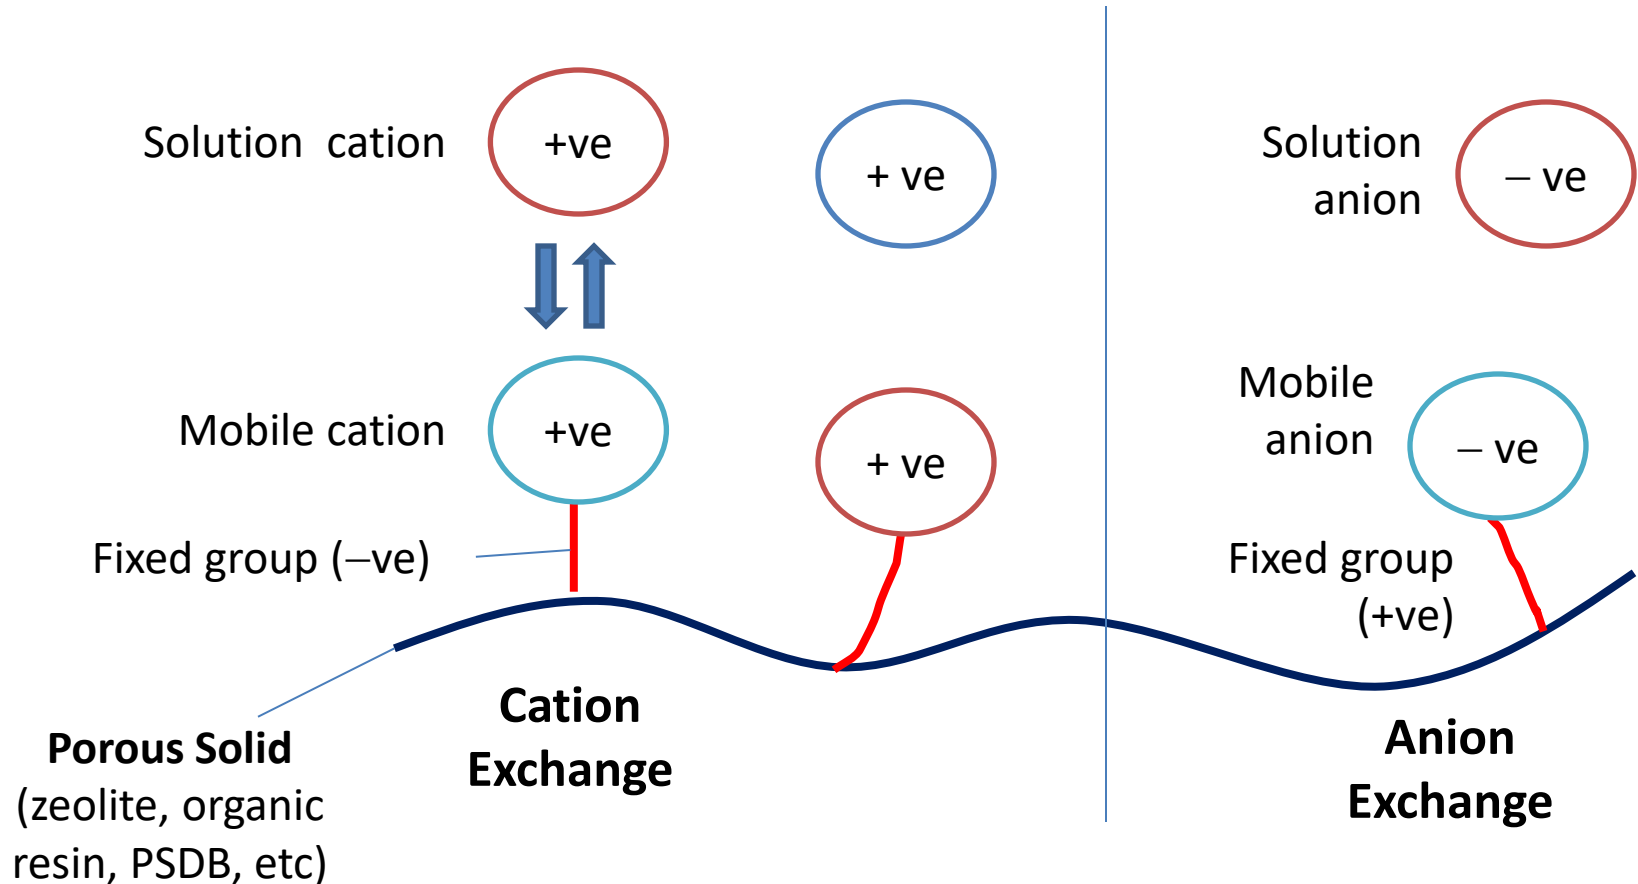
Solution cation
+ve
+ ve
Solution anion
– ve

Mobile cation
+ve
+ ve
Mobile anion
– ve

Fixed group (–ve)
Fixed group (+ve)

Porous Solid
(zeolite, organic resin, PSDB, etc)

Cation Exchange

Anion Exchange